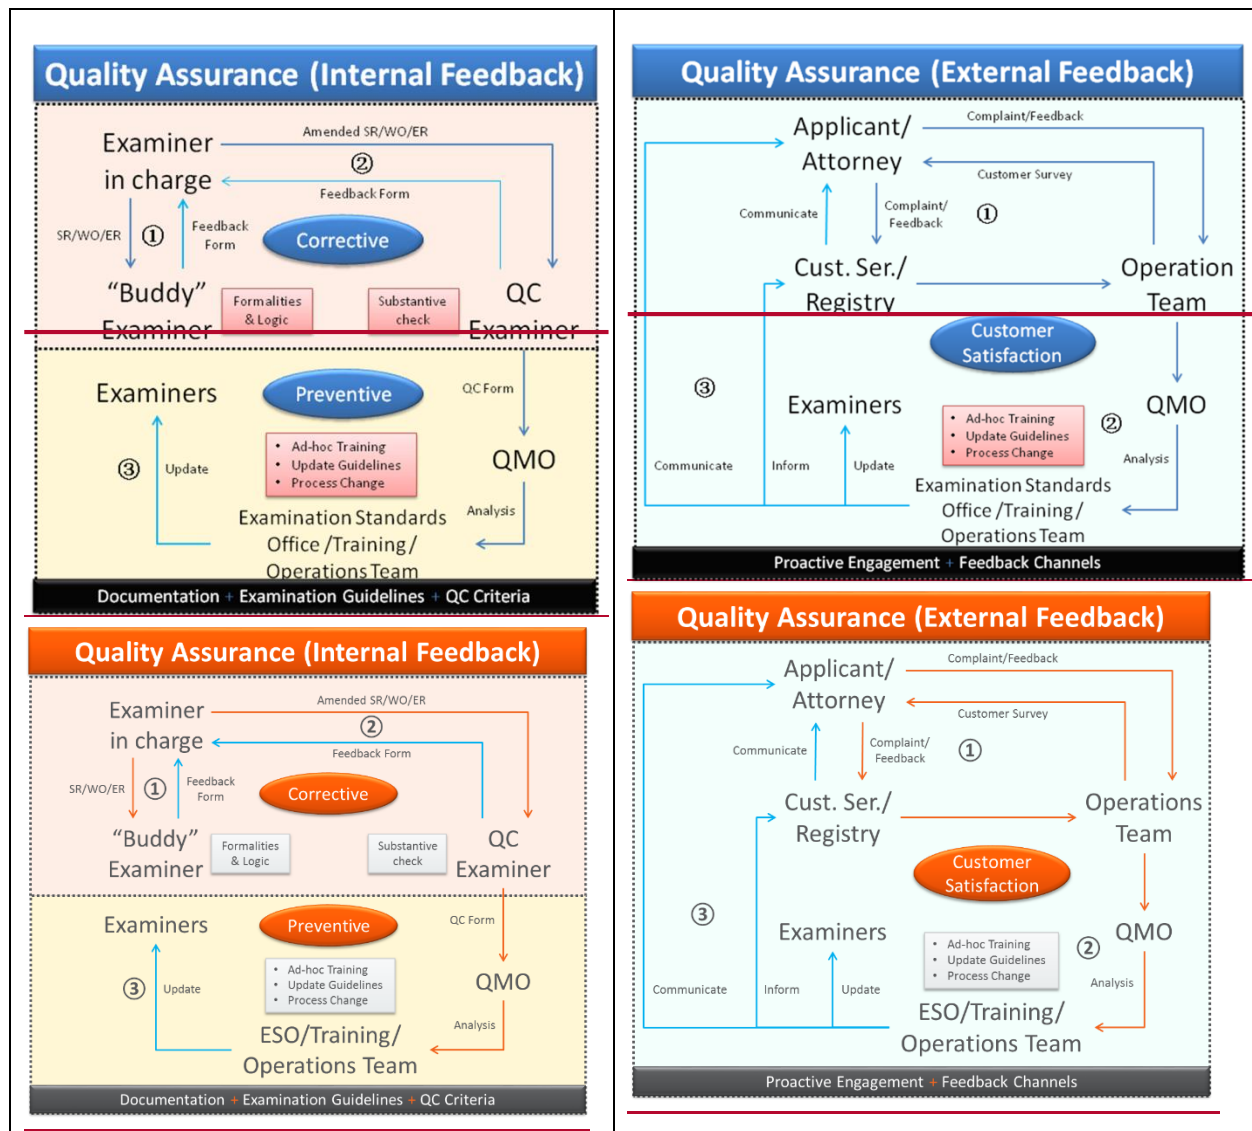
Quality Assurance (Internal Feedback)

Examiner in charge

Amended SR/WO/ER

②

Feedback Form

SR/WO/ER

①

Feedback Form

Corrective

"Buddy" Examiner

Formalities & Logic

Substantive check

QC Examiner

Examiners

Preventive

QC Form

③

Update

• Ad-hoc Training
• Update Guidelines
• Process Change

QMO

Examination Standards Office /Training/ Operations Team

Analysis

Documentation + Examination Guidelines + QC Criteria

Quality Assurance (External Feedback)

Applicant/ Attorney

Complaint/Feedback

Customer Survey

Communicate

Complaint/ Feedback

①

Cust. Ser./ Registry

Operation Team

Customer Satisfaction

③

Examiners

• Ad-hoc Training
• Update Guidelines
• Process Change

②

QMO

Communicate

Inform

Update

Analysis

Examination Standards Office /Training/ Operations Team

Proactive Engagement + Feedback Channels

Quality Assurance (Internal Feedback)

Examiner in charge

Amended SR/WO/ER

②

Feedback Form

SR/WO/ER

①

Feedback Form

Corrective

"Buddy" Examiner

Formalities & Logic

Substantive check

QC Examiner

Examiners

Preventive

QC Form

③

Update

• Ad-hoc Training
• Update Guidelines
• Process Change

QMO

Analysis

ESO/Training/ Operations Team

Documentation + Examination Guidelines + QC Criteria

Quality Assurance (External Feedback)

Applicant/ Attorney

Complaint/Feedback

Customer Survey

Communicate

Complaint/ Feedback

①

Cust. Ser./ Registry

Operations Team

Customer Satisfaction

③

Examiners

• Ad-hoc Training
• Update Guidelines
• Process Change

②

QMO

Communicate

Inform

Update

Analysis

ESO/Training/ Operations Team

Proactive Engagement + Feedback Channels